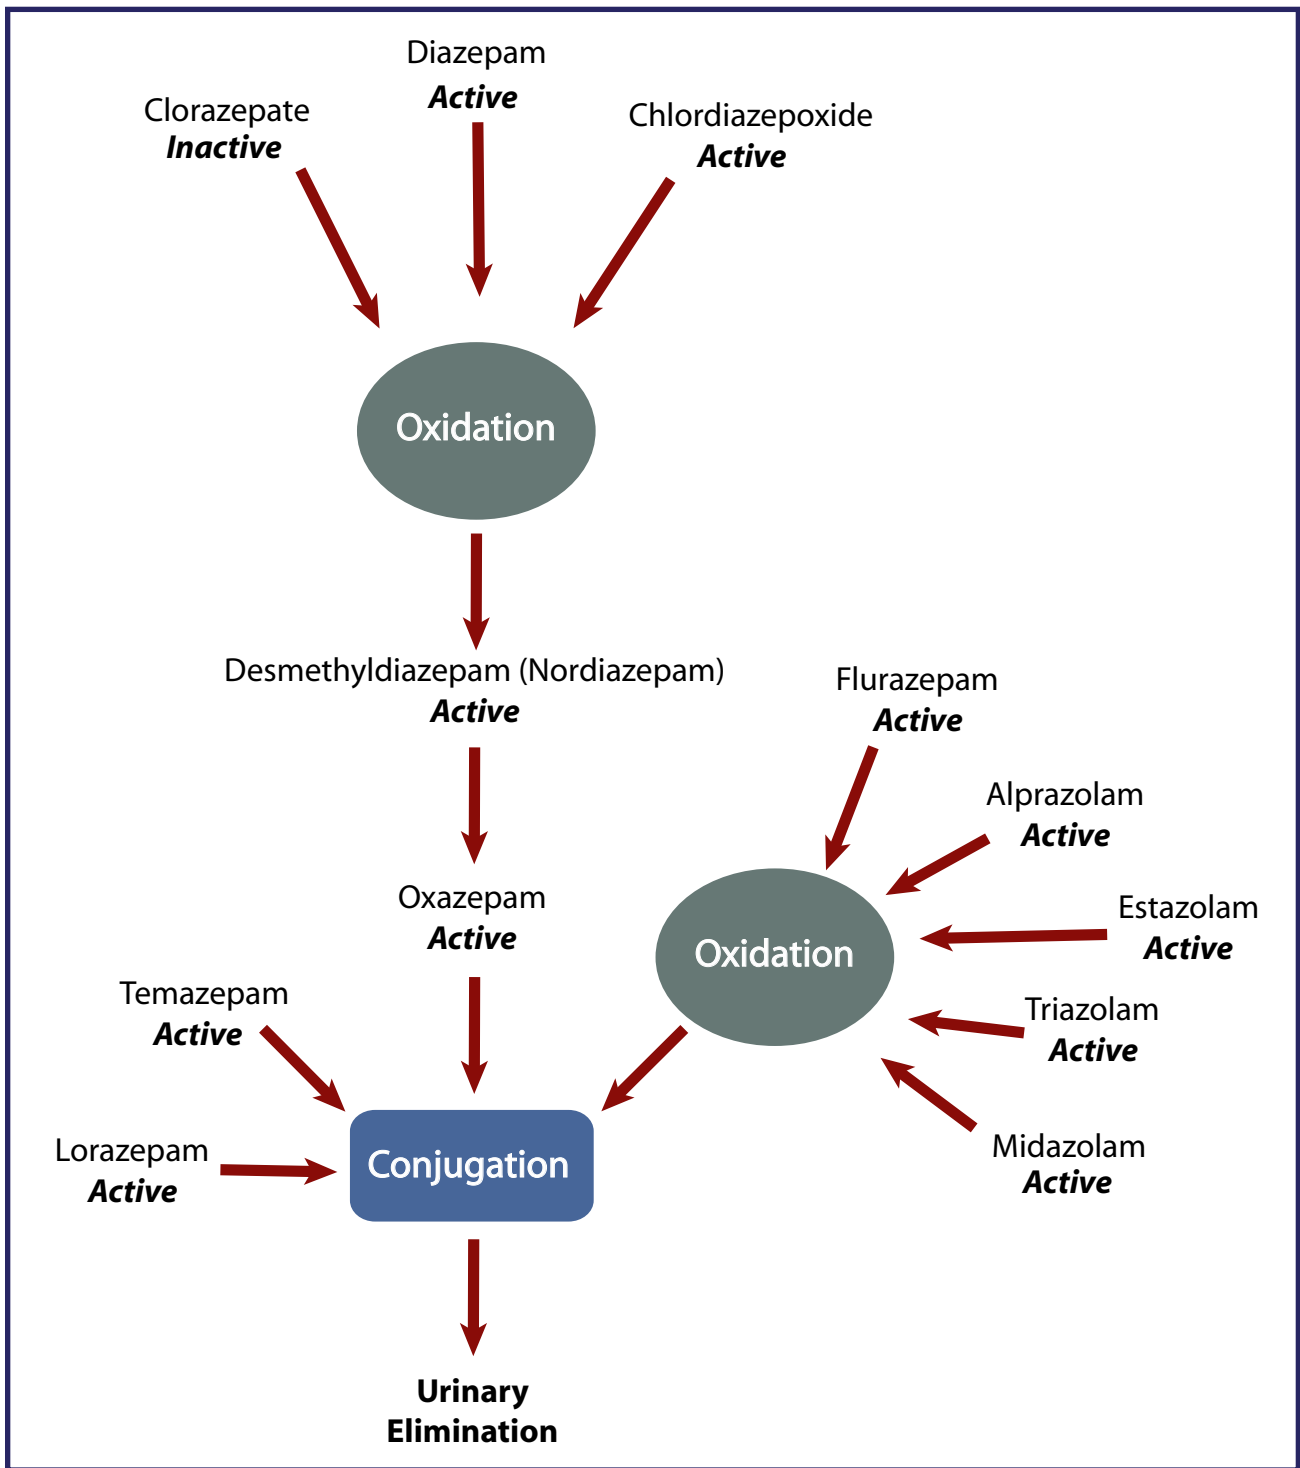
Diazepam
Active

Clorazepate
Inactive

Chlordiazepoxide
Active

Oxidation

Desmethyldiazepam (Nordiazepam)
Active

Flurazepam
Active

Alprazolam
Active

Estazolam
Active

Oxazepam
Active

Oxidation

Triazolam
Active

Temazepam
Active

Midazolam
Active

Lorazepam
Active

Conjugation

Urinary
Elimination